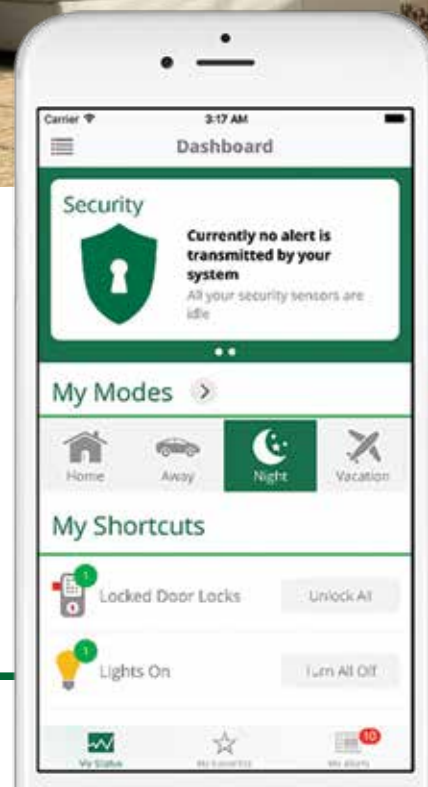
Carrier
3:17 AM
Dashboard

Security

Currently no alert is transmitted by your system
All your security sensors are idle

My Modes

Home
Away
Night
Vacation

My Shortcuts

1
Locked Door Locks
Unlock All

1
Lights On
Turn All Off

My Status
My Favorites
10
My Alerts